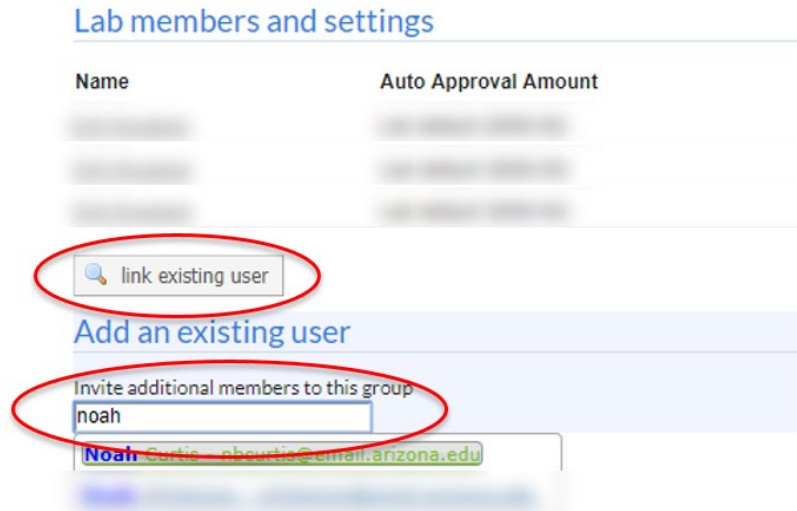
Lab members and settings

| Name | Auto Approval Amount |
|---|---|
| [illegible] | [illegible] |
| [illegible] | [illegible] |
| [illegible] | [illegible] |

link existing user

Add an existing user

Invite additional members to this group

noah

Noah Curtis -- nbcurtis@email.arizona.edu

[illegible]